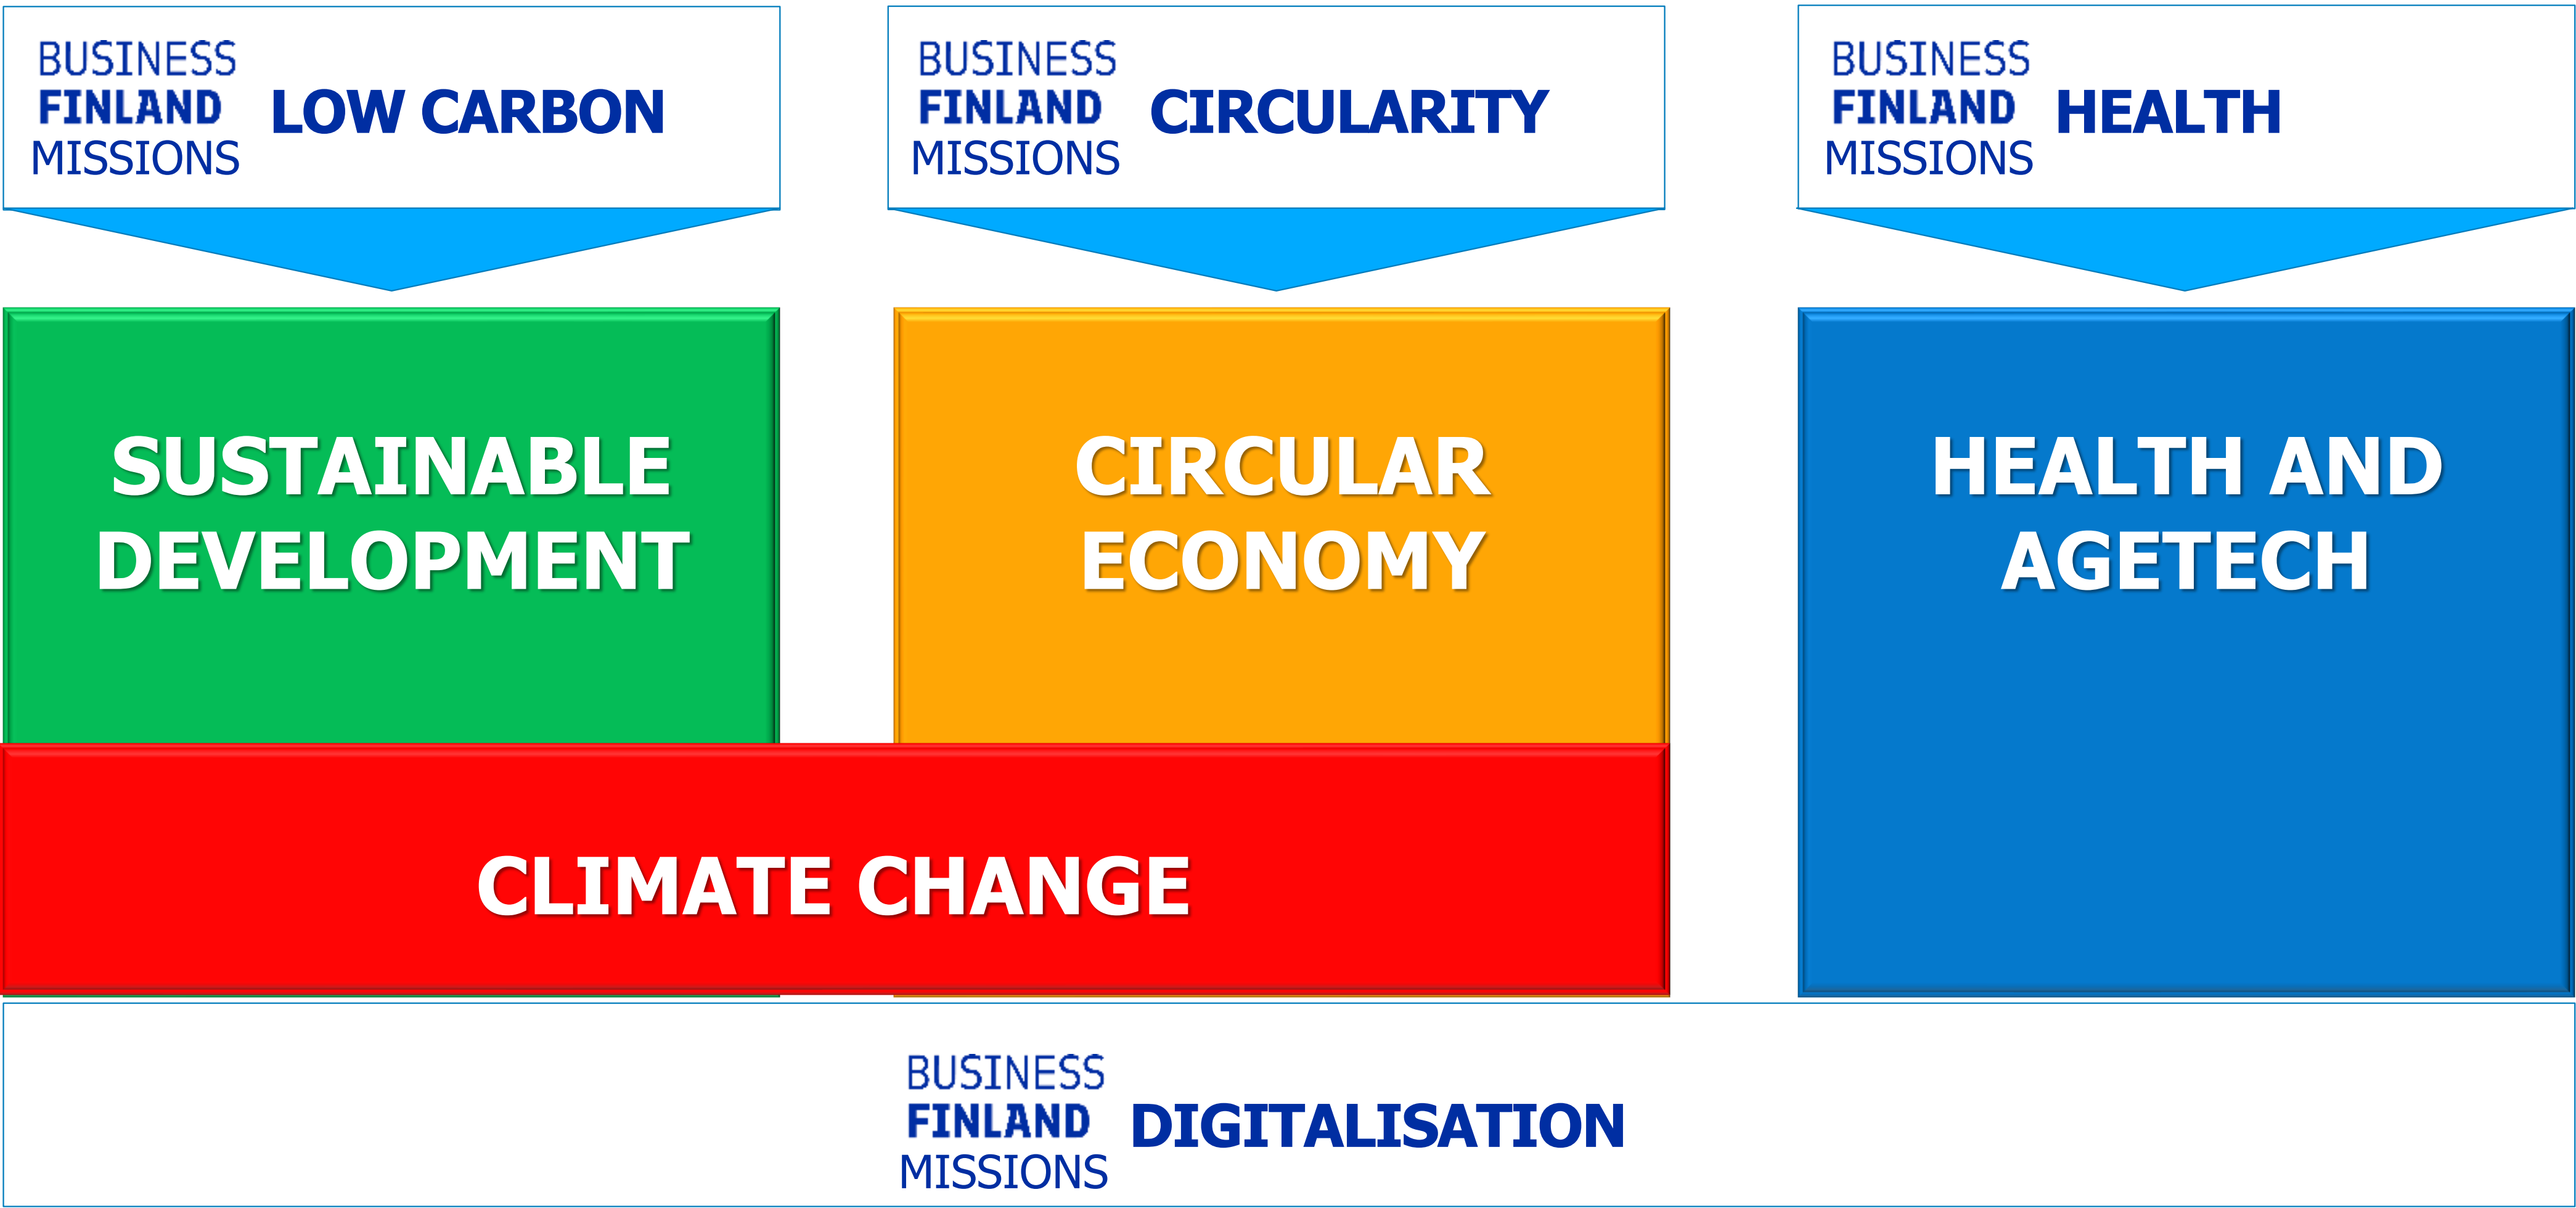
BUSINESS FINLAND MISSIONS LOW CARBON

BUSINESS FINLAND MISSIONS CIRCULARITY

BUSINESS FINLAND MISSIONS HEALTH

SUSTAINABLE DEVELOPMENT

CIRCULAR ECONOMY

HEALTH AND AGETECH

CLIMATE CHANGE

BUSINESS FINLAND MISSIONS DIGITALISATION